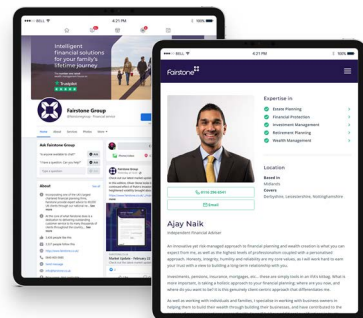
BELL 4:21 PM

Intelligent financial solutions for your family's lifetime journey

Trustpilot

Fairstone Group

Ask Fairstone Group

About

BELL 4:21 PM

Fairstone

Expertise in

Estate Planning

Financial Protection

Investment Management

Retirement Planning

Wealth Management

Location

Based in

Midlands

Covers

Derbyshire, Leicestershire, Nottinghamshire

Email

Ajay Naik

Independent Financial Adviser

An innovative yet risk-managed approach to financial planning and wealth creation is what you can expect from me, as well as the highest levels of professionalism coupled with a personalised approach. Honesty, integrity, humility and reliability are my core values, so I work hard to earn your trust with a view to building a long-term relationship with you.

Investments, pensions, insurances, mortgages, etc... there are always many tools in an IFA's toolbag. What is more important, in taking a holistic approach to your financial planning, where you are now, and where do you want to be? It is the genuinely client-centric approach that I differentiate me.

As well as working with individuals and families, I specialise in working with business owners in helping them to build their wealth through building their businesses, and have contributed to the